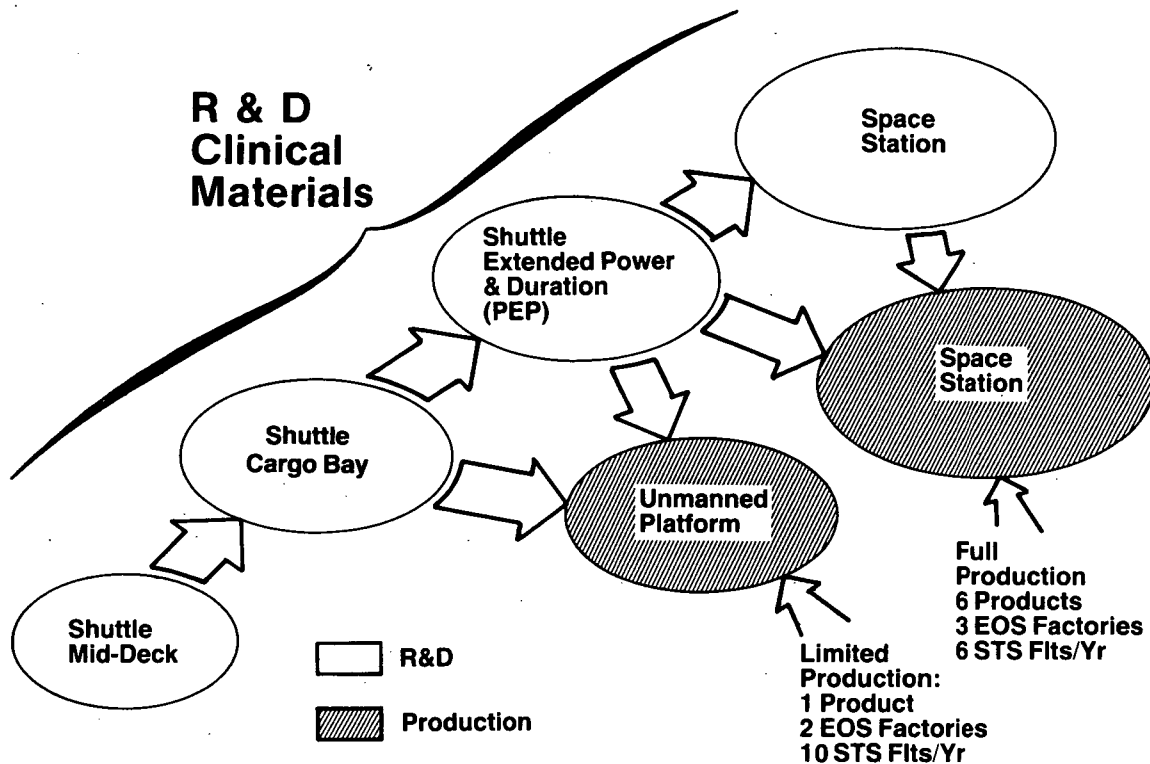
R & D Clinical Materials

Space Station

Shuttle Extended Power & Duration (PEP)

Space Station

Shuttle Cargo Bay

Unmanned Platform

Full Production
6 Products
3 EOS Factories
6 STS Flts/Yr

Shuttle Mid-Deck

R&D

Production

Limited Production:
1 Product
2 EOS Factories
10 STS Flts/Yr